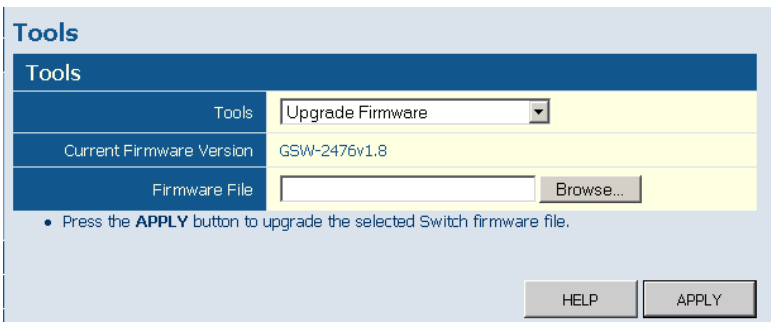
Tools

Tools

| Tools | Upgrade Firmware |
|---|---|
| Current Firmware Version | GSW-2476v1.8 |
| Firmware File | Browse... |

• Press the **APPLY** button to upgrade the selected Switch firmware file.

HELP APPLY